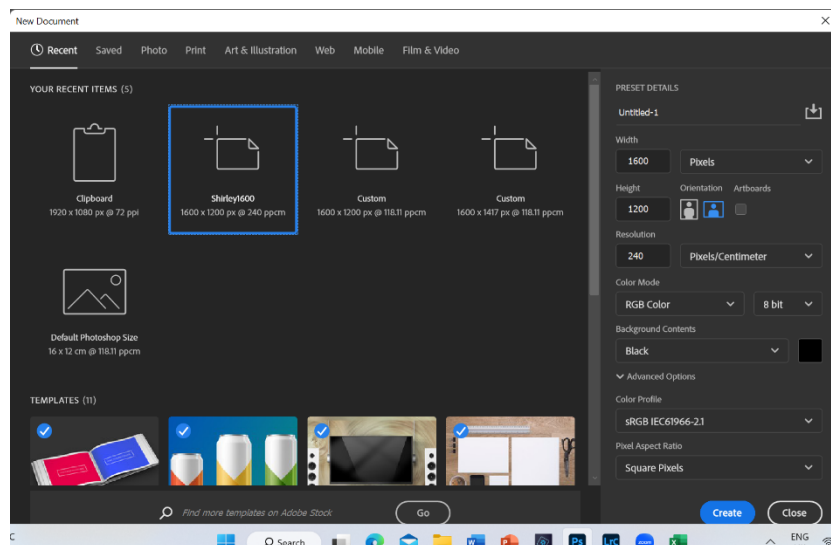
New Document

Recent Saved Photo Print Art & Illustration Web Mobile Film & Video

YOUR RECENT ITEMS (5)

Clipboard
1920 x 1080 px @ 72 ppi

Shirley1600
1600 x 1200 px @ 240 ppcm

Custom
1600 x 1200 px @ 118.11 ppcm

Custom
1600 x 1417 px @ 118.11 ppcm

Default Photoshop Size
16 x 12 cm @ 118.11 ppcm

TEMPLATES (11)

Find more templates on Adobe Stock

Go

PRESET DETAILS

Untitled-1

Width

1600

Pixels

Height

Orientation

Artboards

1200

Resolution

240

Pixels/Centimeter

Color Mode

RGB Color

8 bit

Background Contents

Black

Advanced Options

Color Profile

sRGB IEC61966-2.1

Pixel Aspect Ratio

Square Pixels

Create

Close

Search

ENG